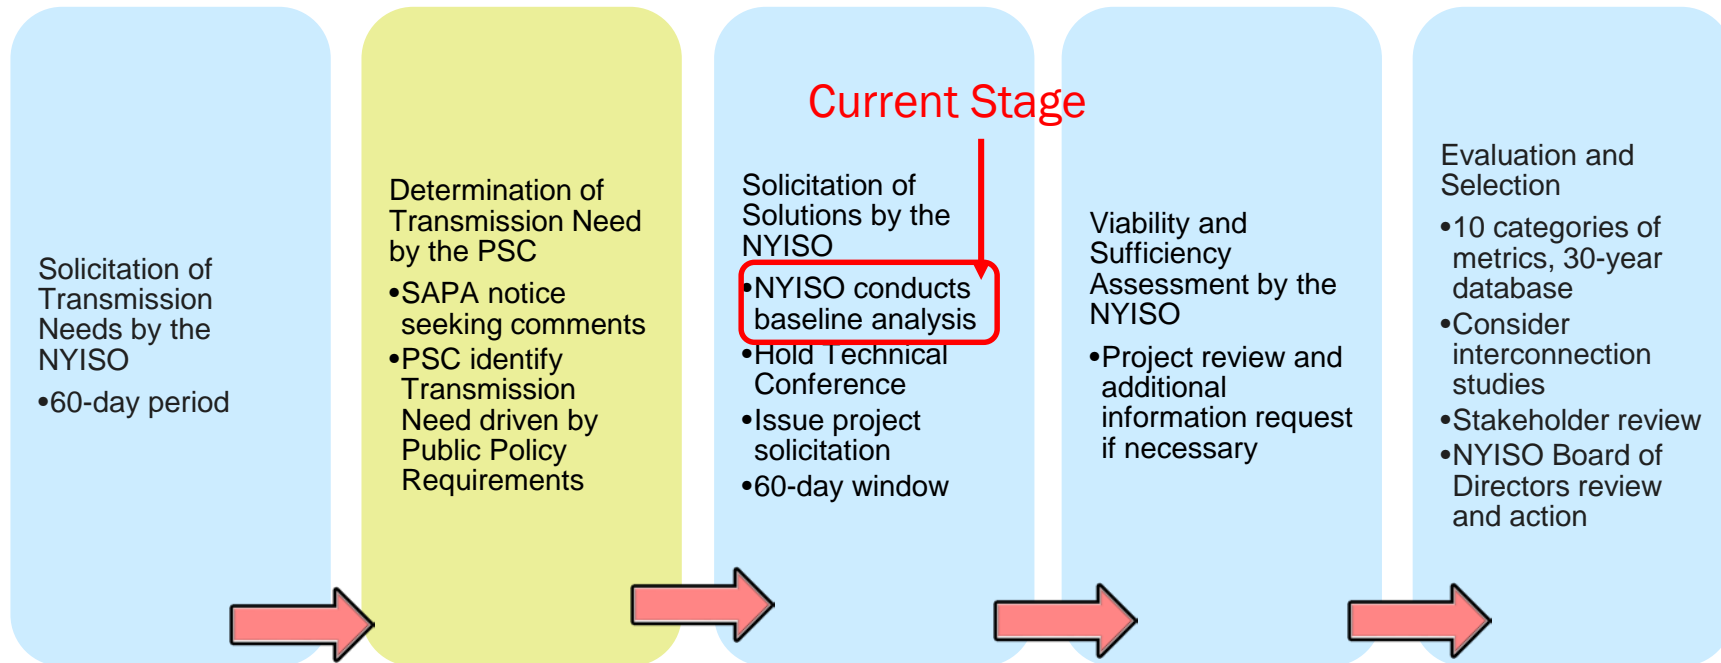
Solicitation of Transmission Needs by the NYISO

•60-day period

Determination of Transmission Need by the PSC

•SAPA notice seeking comments

•PSC identify Transmission Need driven by Public Policy Requirements

Current Stage

Solicitation of Solutions by the NYISO

•NYISO conducts baseline analysis

•Hold Technical Conference

•Issue project solicitation

•60-day window

Viability and Sufficiency Assessment by the NYISO

•Project review and additional information request if necessary

Evaluation and Selection

•10 categories of metrics, 30-year database

•Consider interconnection studies

•Stakeholder review

•NYISO Board of Directors review and action